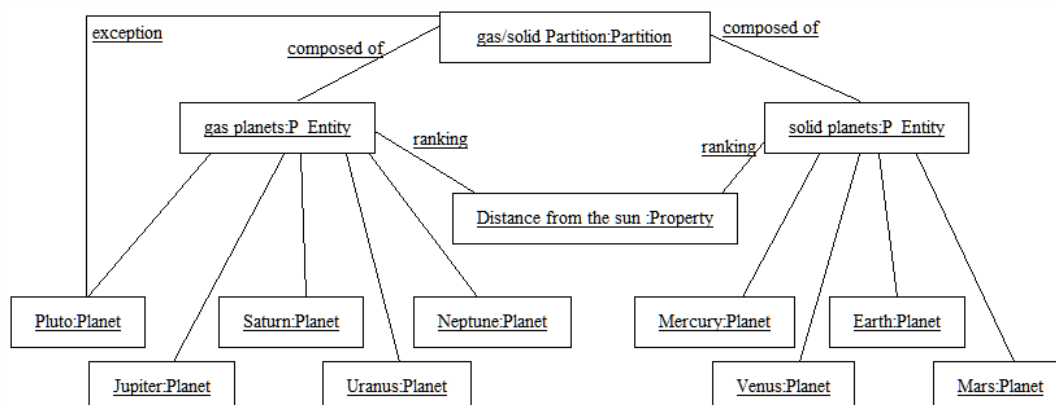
exception

gas/solid Partition:Partition

composed of

composed of

gas planets:P_Entity

ranking

ranking

solid planets:P_Entity

Distance from the sun :Property

Pluto:Planet

Saturn:Planet

Neptune:Planet

Mercury:Planet

Earth:Planet

Jupiter:Planet

Uranus:Planet

Venus:Planet

Mars:Planet